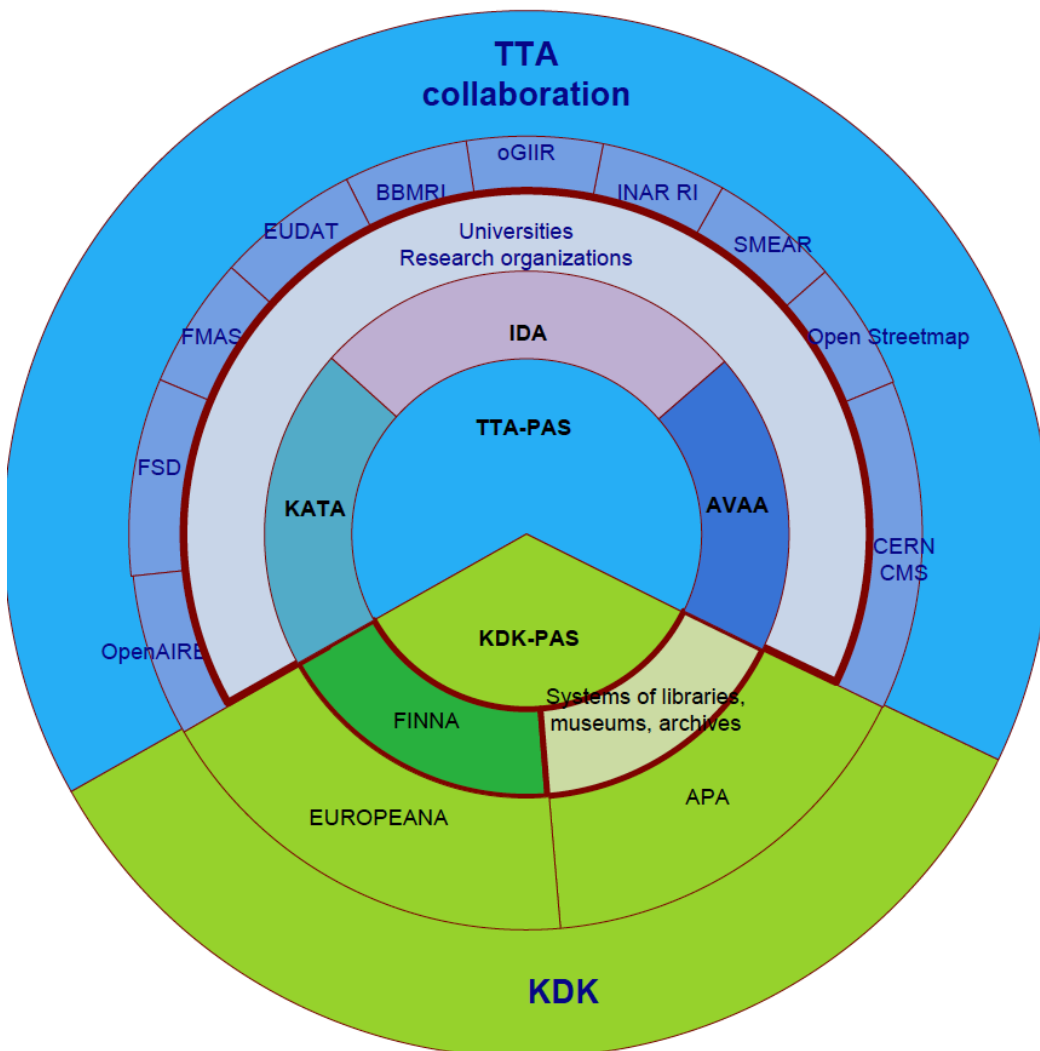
TTA collaboration

oGIIR

BBMRI

INAR RI

EUDAT

SMEAR

Universities
Research organizations

FMAS

Open Streetmap

IDA

TTA-PAS

FSD

KATA

AVAA

CERN CMS

OpenAIRE

KDK-PAS

FINNA

Systems of libraries, museums, archives

EUROPEANA

APA

KDK